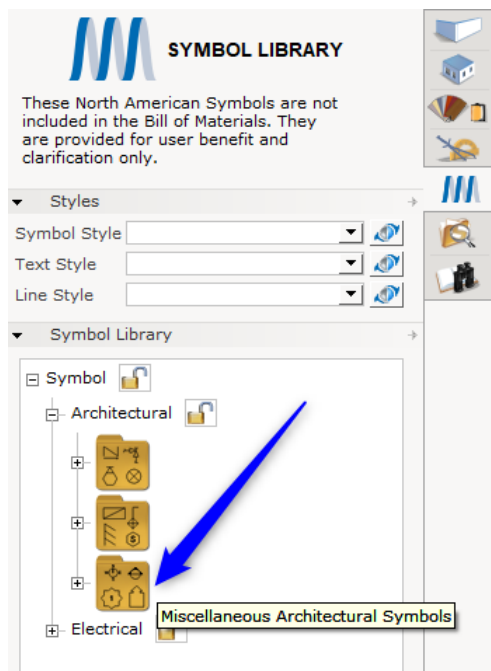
SYMBOL LIBRARY

These North American Symbols are not included in the Bill of Materials. They are provided for user benefit and clarification only.

Styles

Symbol Style

Text Style

Line Style

Symbol Library

Symbol

Architectural

Miscellaneous Architectural Symbols

Electrical